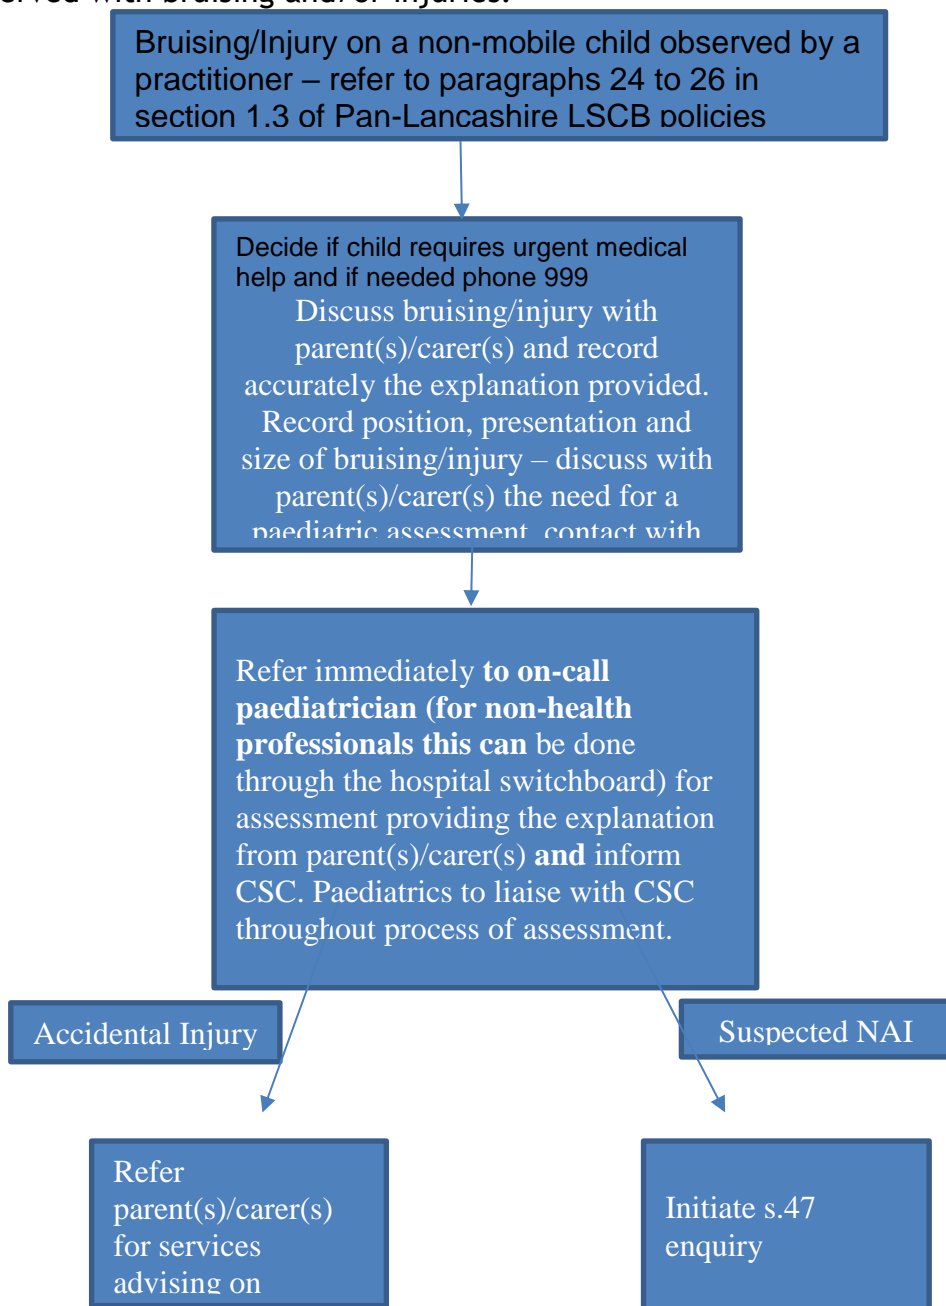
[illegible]erved with bruising and/or injuries.

Bruising/Injury on a non-mobile child observed by a practitioner – refer to paragraphs 24 to 26 in section 1.3 of Pan-Lancashire LSCB policies

Decide if child requires urgent medical help and if needed phone 999

Discuss bruising/injury with parent(s)/carer(s) and record accurately the explanation provided. Record position, presentation and size of bruising/injury – discuss with parent(s)/carer(s) the need for a paediatric assessment, contact with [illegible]

Refer immediately **to on-call paediatrician (for non-health professionals this can** be done through the hospital switchboard) for assessment providing the explanation from parent(s)/carer(s) **and** inform CSC. Paediatrics to liaise with CSC throughout process of assessment.

Accidental Injury

Suspected NAI

Refer parent(s)/carer(s) for services advising on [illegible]

Initiate s.47 enquiry